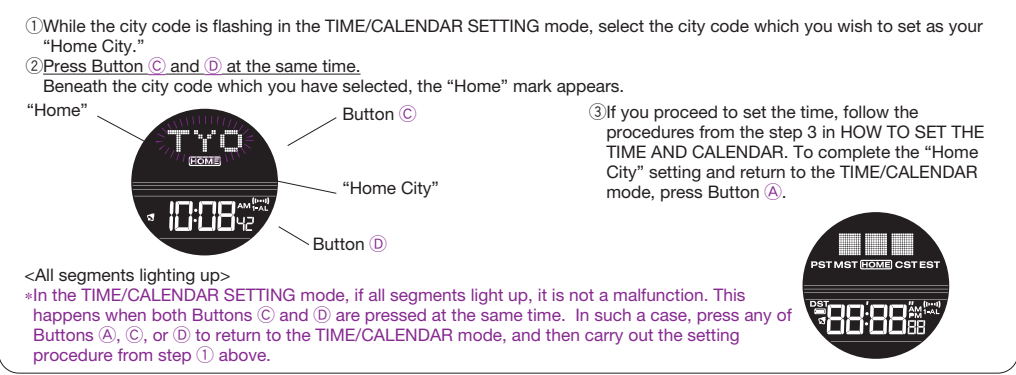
①While the city code is flashing in the TIME/CALENDAR SETTING mode, select the city code which you wish to set as your "Home City."

②Press Button Ⓒ and Ⓓ at the same time.
Beneath the city code which you have selected, the "Home" mark appears.

"Home"

Button Ⓒ

TYO

HOME

"Home City"

AM

AL

10:08 42

Button Ⓓ

③If you proceed to set the time, follow the procedures from the step 3 in HOW TO SET THE TIME AND CALENDAR. To complete the "Home City" setting and return to the TIME/CALENDAR mode, press Button Ⓐ.

<All segments lighting up>

*In the TIME/CALENDAR SETTING mode, if all segments light up, it is not a malfunction. This happens when both Buttons Ⓒ and Ⓓ are pressed at the same time. In such a case, press any of Buttons Ⓐ, Ⓒ, or Ⓓ to return to the TIME/CALENDAR mode, and then carry out the setting procedure from step ① above.

PST MST HOME CST EST

DST

AM

PM

AL

88:88 88